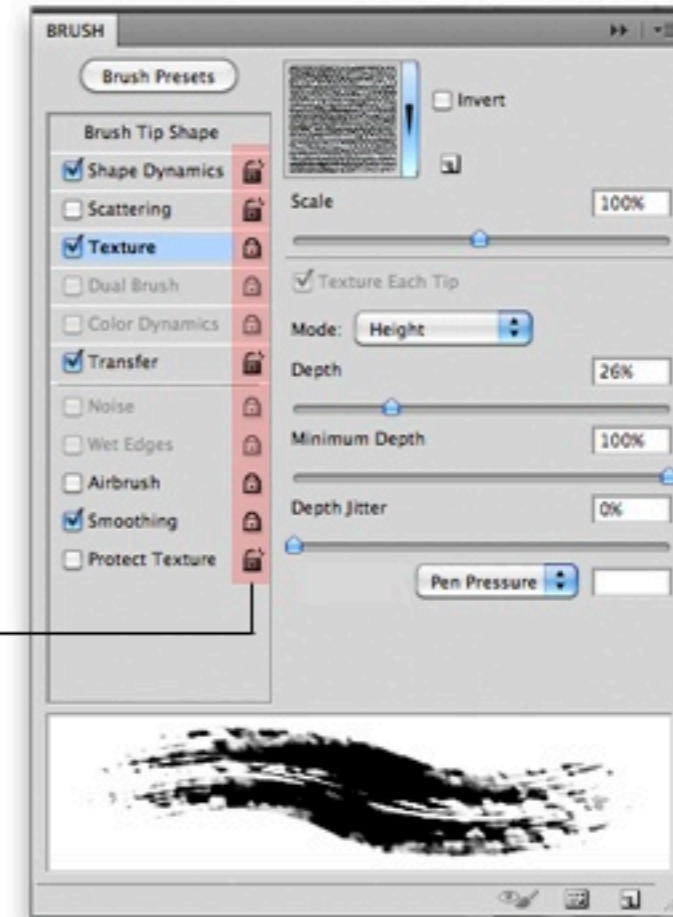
BRUSH

Brush Presets

Invert

Brush Tip Shape

Shape Dynamics

Scattering

Texture

Dual Brush

Color Dynamics

Transfer

Noise

Wet Edges

Airbrush

Smoothing

Protect Texture

Scale 100%

Texture Each Tip

Mode: Height

Depth 26%

Minimum Depth 100%

Depth Jitter 0%

Pen Pressure